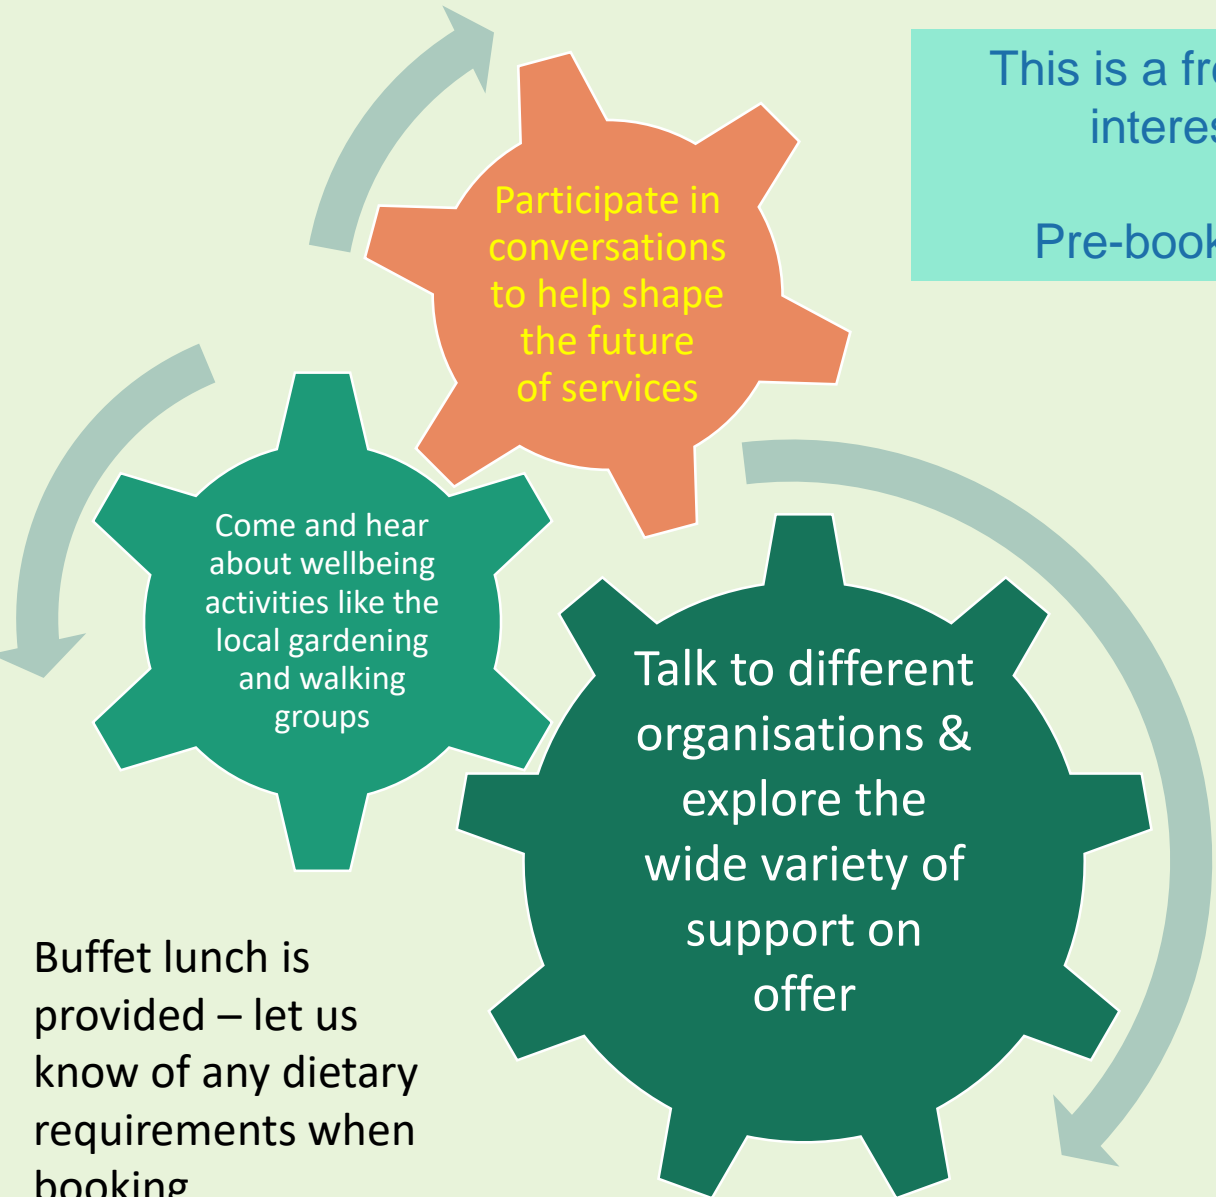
This is a fr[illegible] interes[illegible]

Pre-book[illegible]

Participate in conversations to help shape the future of services

Come and hear about wellbeing activities like the local gardening and walking groups

Talk to different organisations & explore the wide variety of support on offer

Buffet lunch is provided – let us know of any dietary requirements when booking